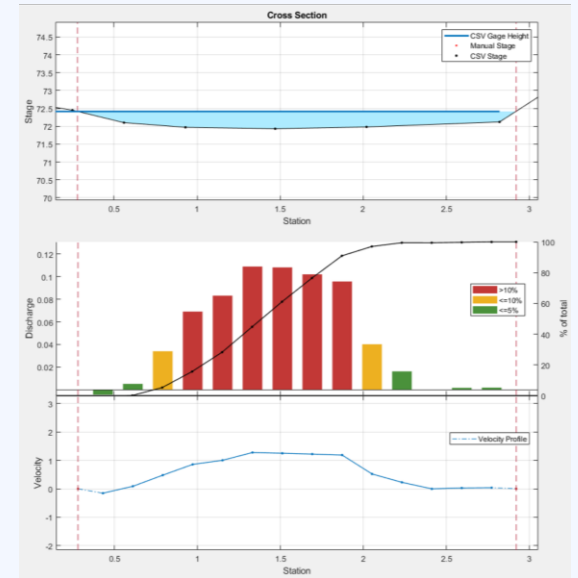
Cross Section

74.5
74
73.5
73
72.5
72
71.5
71
70.5
70

Stage

CSV Gage Height
Manual Stage
CSV Stage

0.5
1
1.5
2
2.5
3

Station

0.12
0.1
0.08
0.06
0.04
0.02

Discharge

100
80
60
40
20
0

% of total

>10%
<=10%
<=5%

3
2
1
0
-1
-2

Velocity

Velocity Profile

0.5
1
1.5
2
2.5
3

Station